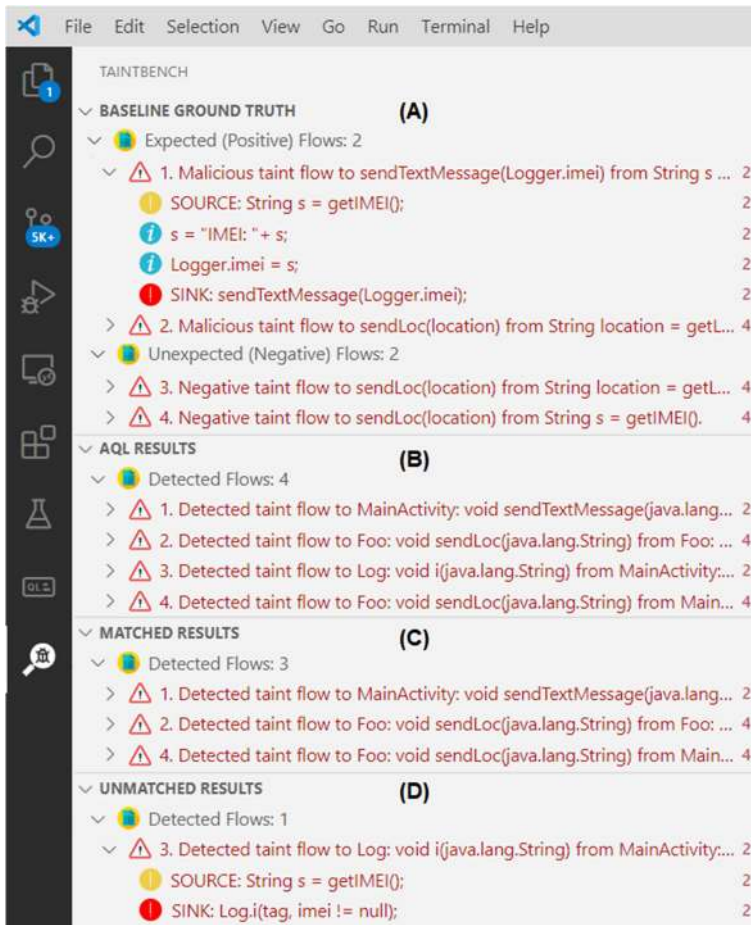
File Edit Selection View Go Run Terminal Help

1

5K+

QL

TAINTBENCH

BASELINE GROUND TRUTH (A)

Expected (Positive) Flows: 2

1. Malicious taint flow to sendTextMessage(Logger.imei) from String s ... 2

SOURCE: String s = getIMEI(); 2

s = "IMEI: "+ s; 2

Logger.imei = s; 2

SINK: sendTextMessage(Logger.imei); 2

2. Malicious taint flow to sendLoc(location) from String location = getL... 4

Unexpected (Negative) Flows: 2

3. Negative taint flow to sendLoc(location) from String location = getL... 4

4. Negative taint flow to sendLoc(location) from String s = getIMEI(). 4

AQL RESULTS (B)

Detected Flows: 4

1. Detected taint flow to MainActivity: void sendTextMessage(java.lang... 2

2. Detected taint flow to Foo: void sendLoc(java.lang.String) from Foo: ... 4

3. Detected taint flow to Log: void i(java.lang.String) from MainActivity:... 2

4. Detected taint flow to Foo: void sendLoc(java.lang.String) from Main... 4

MATCHED RESULTS (C)

Detected Flows: 3

1. Detected taint flow to MainActivity: void sendTextMessage(java.lang... 2

2. Detected taint flow to Foo: void sendLoc(java.lang.String) from Foo: ... 4

4. Detected taint flow to Foo: void sendLoc(java.lang.String) from Main... 4

UNMATCHED RESULTS (D)

Detected Flows: 1

3. Detected taint flow to Log: void i(java.lang.String) from MainActivity:... 2

SOURCE: String s = getIMEI(); 2

SINK: Log.i(tag, imei != null); 2